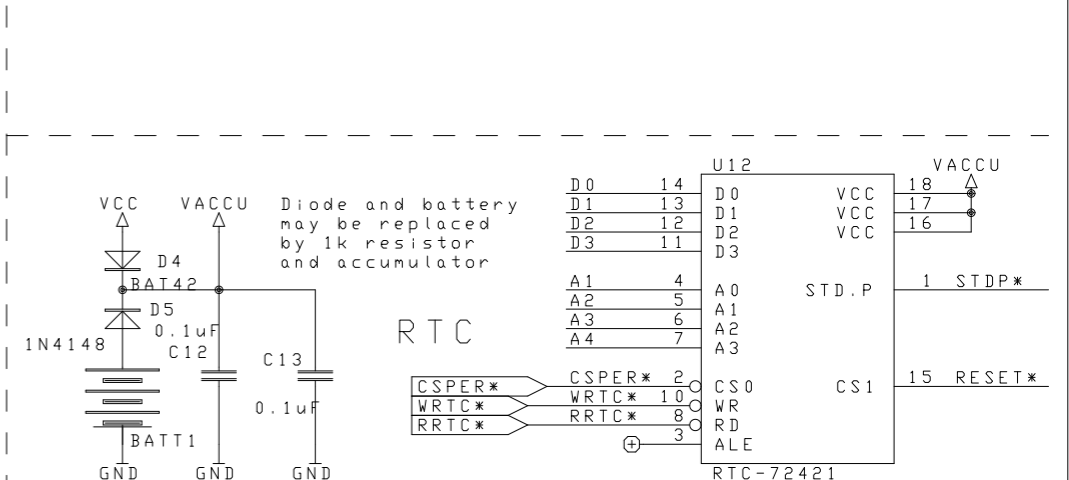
VCC
VACCU
Diode and battery may be replaced by 1k resistor and accumulator
D4
BAT42
D5
1N4148
0.1uF
C12
C13
0.1uF
BATT1
GND
GND
GND
RTC
U12
VACCU
D0
D1
D2
D3
14
13
12
11
D0
D1
D2
D3
VCC
VCC
VCC
18
17
16
A1
A2
A3
A4
4
5
6
7
A0
A1
A2
A3
STD.P
1 STDP*
CSPER*
WRTC*
RRTC*
CSPER* 2
WRTC* 10
RRTC* 8
3
CS0
WR
RD
ALE
CS1
15 RESET*
RTC-72421